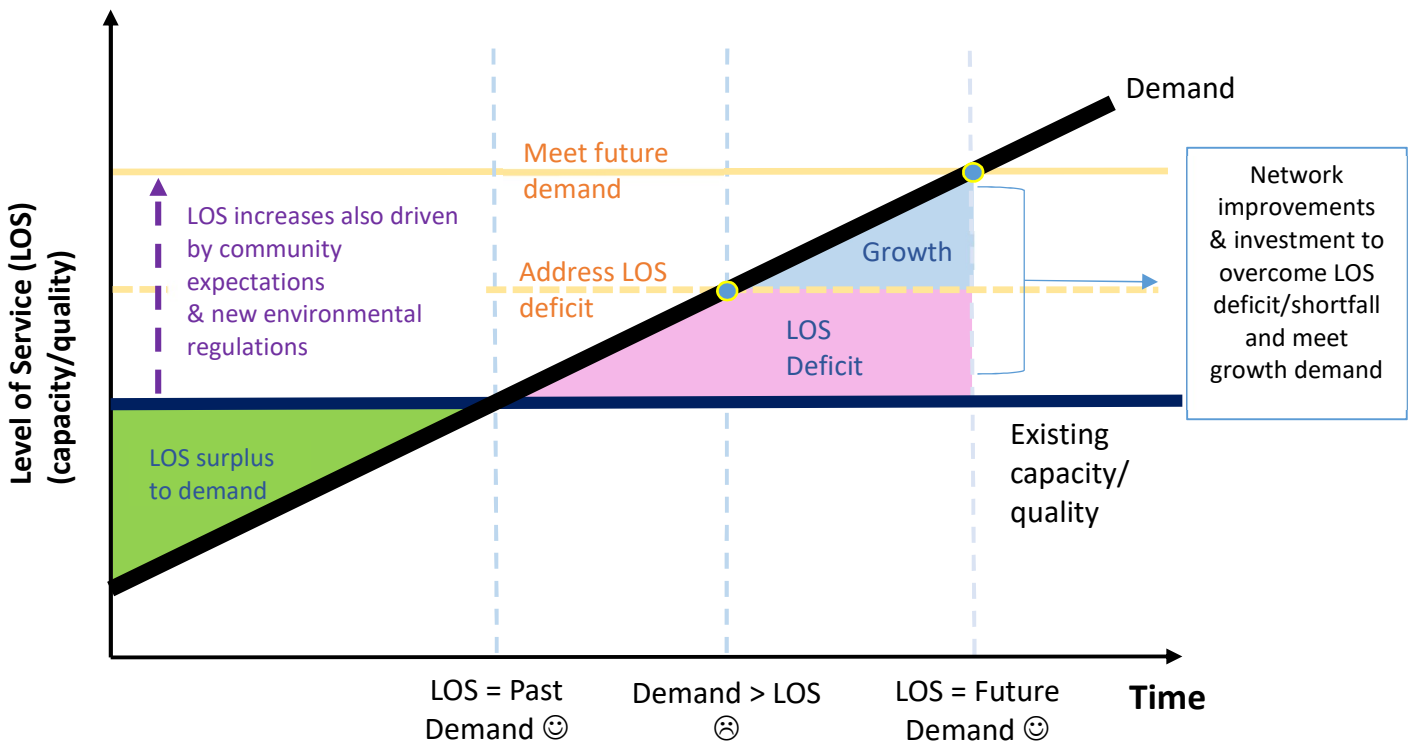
Level of Service (LOS) (capacity/quality)

Demand

Meet future demand

LOS increases also driven by community expectations & new environmental regulations

Address LOS deficit

Growth

LOS Deficit

Network improvements & investment to overcome LOS deficit/shortfall and meet growth demand

LOS surplus to demand

Existing capacity/ quality

LOS = Past Demand ☺

Demand > LOS ☹

LOS = Future Demand ☺

Time